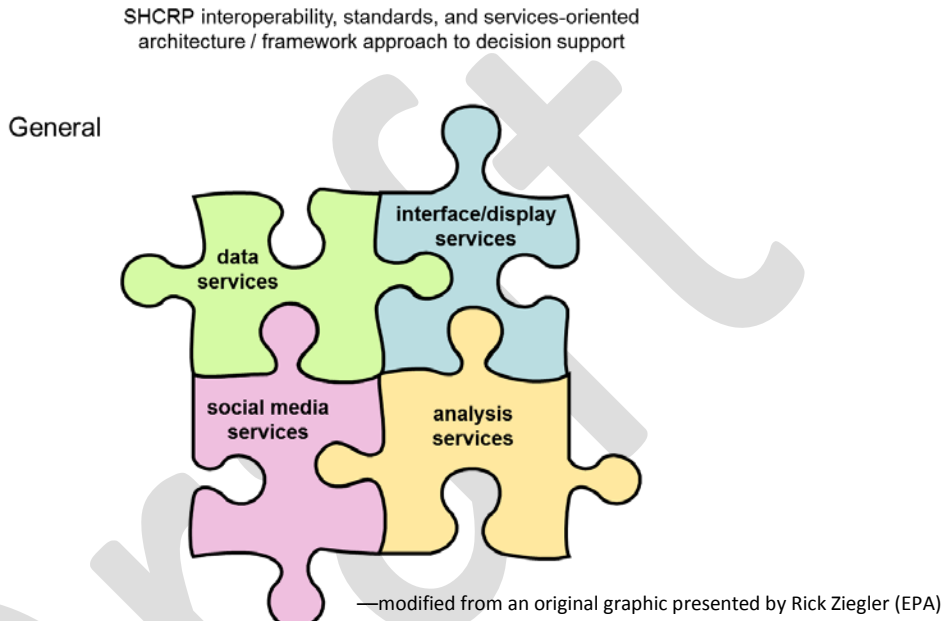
SHCRP interoperability, standards, and services-oriented architecture / framework approach to decision support

General

data services

interface/display services

social media services

analysis services

—modified from an original graphic presented by Rick Ziegler (EPA)